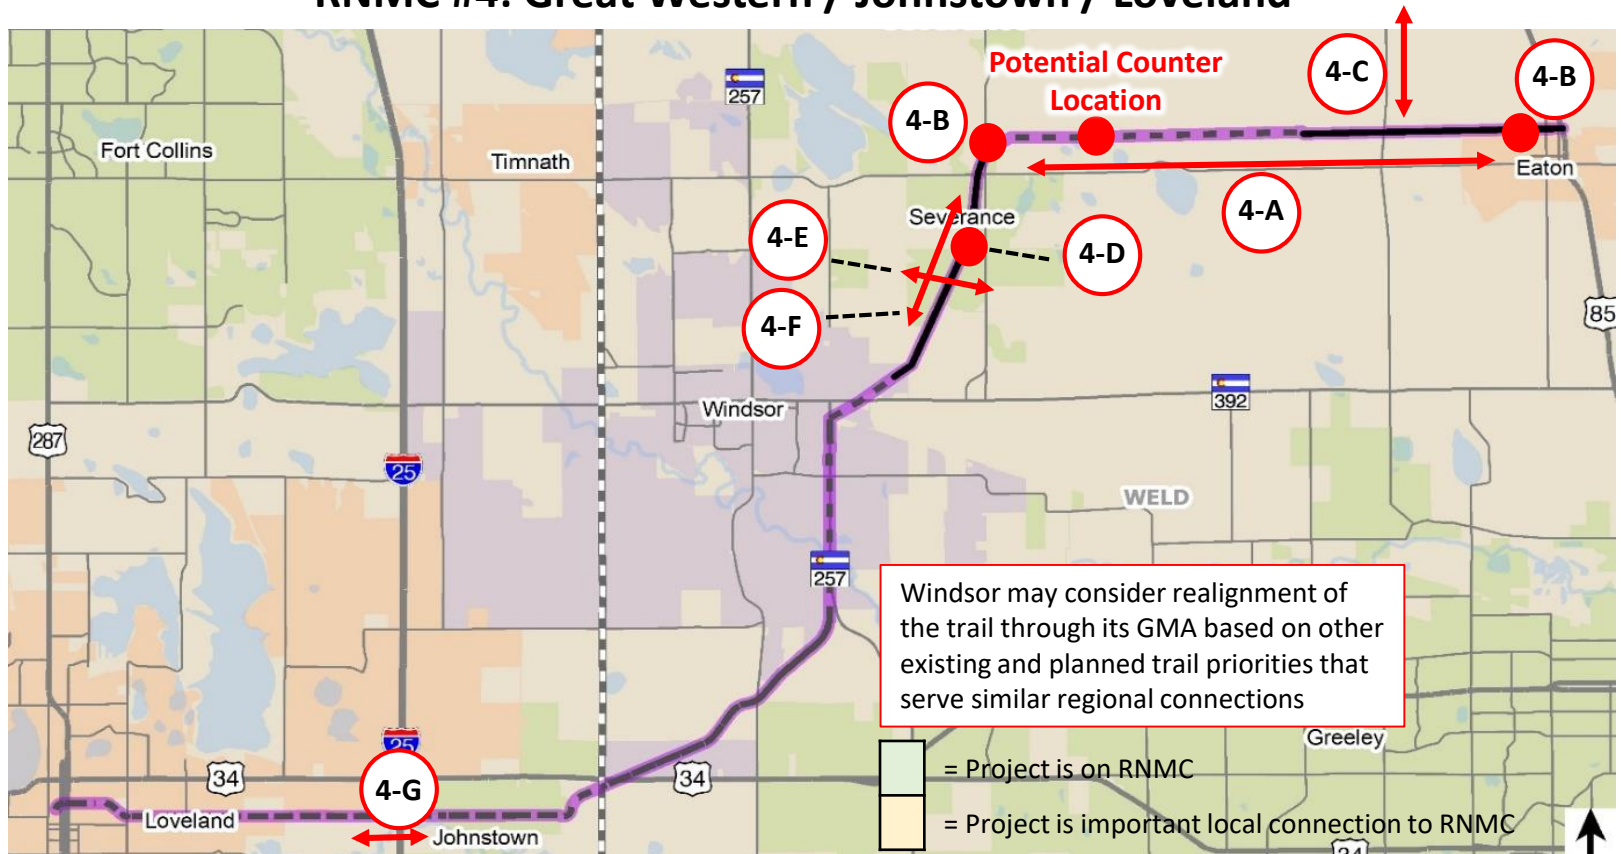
RNMC #4: Great Western / Johnstown / Loveland

Potential Counter Location

4-B

4-C

4-B

257

Fort Collins

Timnath

Eaton

Severance

4-A

4-E

4-D

4-F

85

Windsor

392

287

25

WELD

257

Windsor may consider realignment of the trail through its GMA based on other existing and planned trail priorities that serve similar regional connections

25

Greeley

34

4-G

34

Loveland

Johnstown

= Project is on RNMC

= Project is important local connection to RNMC